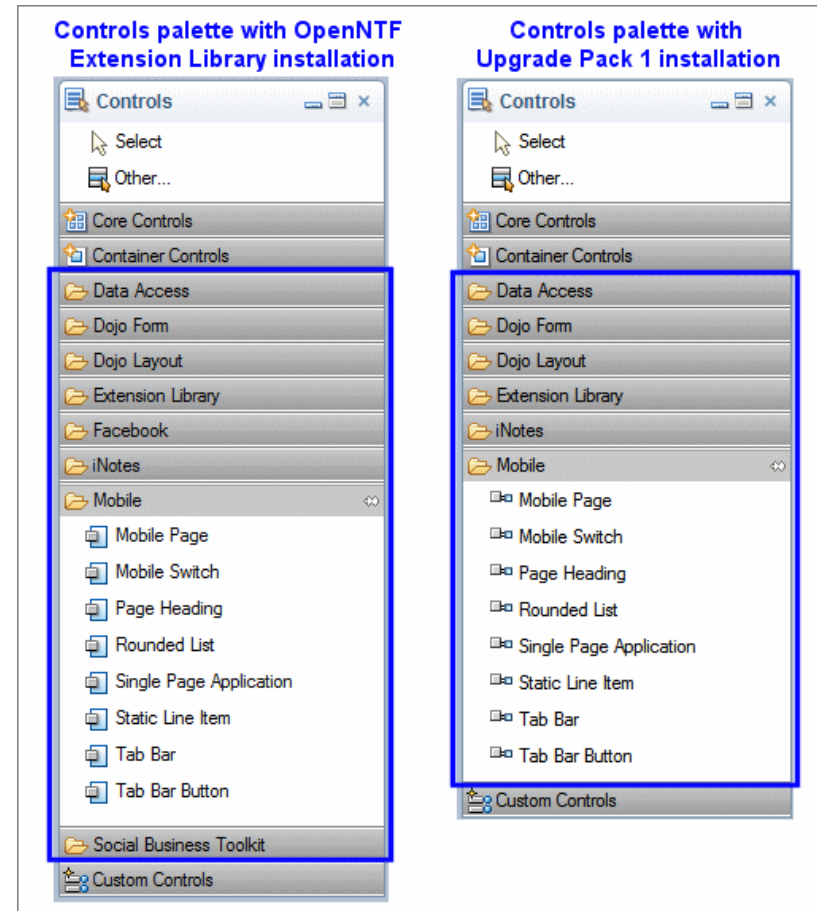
Controls palette with OpenNTF Extension Library installation

Controls
Select
Other...
Core Controls
Container Controls
Data Access
Dojo Form
Dojo Layout
Extension Library
Facebook
iNotes
Mobile
Mobile Page
Mobile Switch
Page Heading
Rounded List
Single Page Application
Static Line Item
Tab Bar
Tab Bar Button
Social Business Toolkit
Custom Controls

Controls palette with Upgrade Pack 1 installation

Controls
Select
Other...
Core Controls
Container Controls
Data Access
Dojo Form
Dojo Layout
Extension Library
iNotes
Mobile
Mobile Page
Mobile Switch
Page Heading
Rounded List
Single Page Application
Static Line Item
Tab Bar
Tab Bar Button
Custom Controls